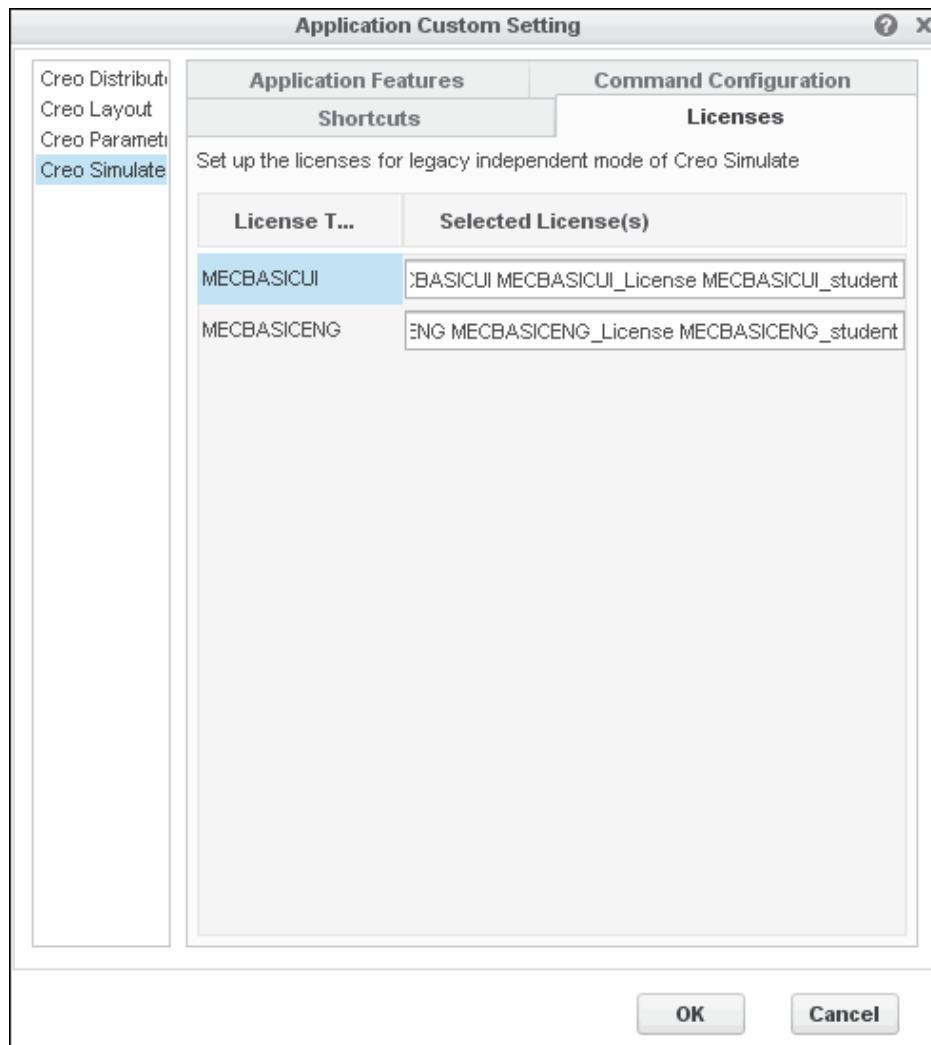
Application Custom Setting

Creo Distribut
Creo Layout
Creo Paramet
Creo Simulate

Application Features
Command Configuration
Shortcuts
Licenses

Set up the licenses for legacy independent mode of Creo Simulate

| License T... | Selected License(s) |
|---|---|
| MECBASICUI | :BASICUI MECBASICUI_License MECBASICUI_student |
| MECBASICENG | ENG MECBASICENG_License MECBASICENG_student |

OK
Cancel